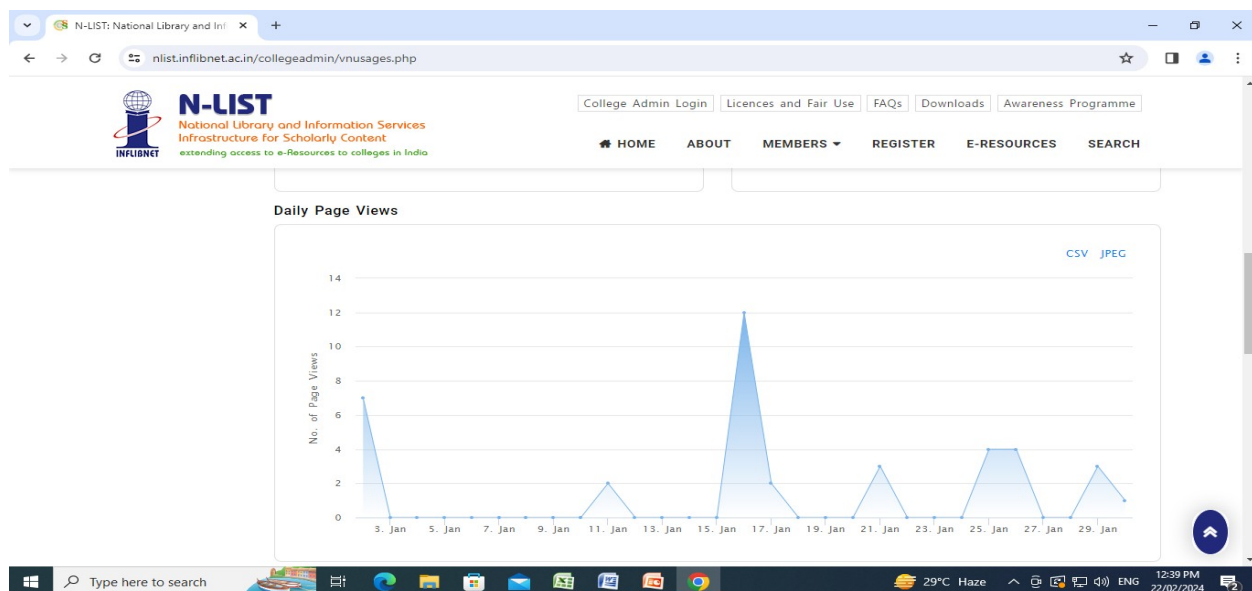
N-LIST: National Library and Inf ×
+
nlist.inflibnet.ac.in/collegeadmin/vnusages.php

INFLIBNET
N-LIST
National Library and Information Services Infrastructure for Scholarly Content
extending access to e-Resources to colleges in India

College Admin Login | Licences and Fair Use | FAQs | Downloads | Awareness Programme

HOME ABOUT MEMBERS REGISTER E-RESOURCES SEARCH

Daily Page Views

CSV JPEG

14
12
10
8
6
4
2
0
No. of Page Views
3. Jan 5. Jan 7. Jan 9. Jan 11. Jan 13. Jan 15. Jan 17. Jan 19. Jan 21. Jan 23. Jan 25. Jan 27. Jan 29. Jan

Type here to search
29°C Haze ENG 12:39 PM 22/02/2024